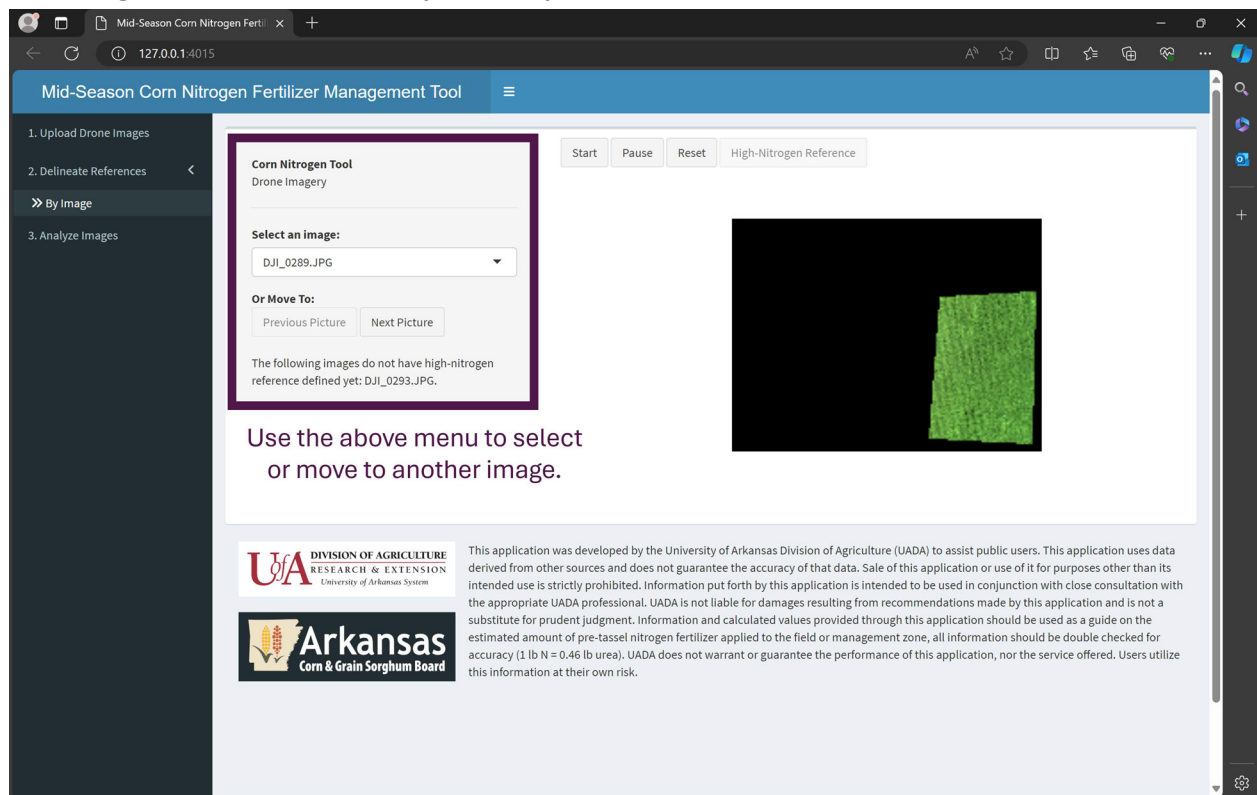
Mid-Season Corn Nitrogen Fertil ×
+
127.0.0.1:4015

Mid-Season Corn Nitrogen Fertilizer Management Tool

1. Upload Drone Images
2. Delineate References
By Image
3. Analyze Images

Corn Nitrogen Tool
Drone Imagery

Select an image:
DJI_0289.JPG

Or Move To:
Previous Picture
Next Picture

The following images do not have high-nitrogen reference defined yet: DJI_0293.JPG.

Start
Pause
Reset
High-Nitrogen Reference

Use the above menu to select or move to another image.

U of A DIVISION OF AGRICULTURE RESEARCH & EXTENSION University of Arkansas System

Arkansas Corn & Grain Sorghum Board

This application was developed by the University of Arkansas Division of Agriculture (UADA) to assist public users. This application uses data derived from other sources and does not guarantee the accuracy of that data. Sale of this application or use of it for purposes other than its intended use is strictly prohibited. Information put forth by this application is intended to be used in conjunction with close consultation with the appropriate UADA professional. UADA is not liable for damages resulting from recommendations made by this application and is not a substitute for prudent judgment. Information and calculated values provided through this application should be used as a guide on the estimated amount of pre-tassel nitrogen fertilizer applied to the field or management zone, all information should be double checked for accuracy (1 lb N = 0.46 lb urea). UADA does not warrant or guarantee the performance of this application, nor the service offered. Users utilize this information at their own risk.